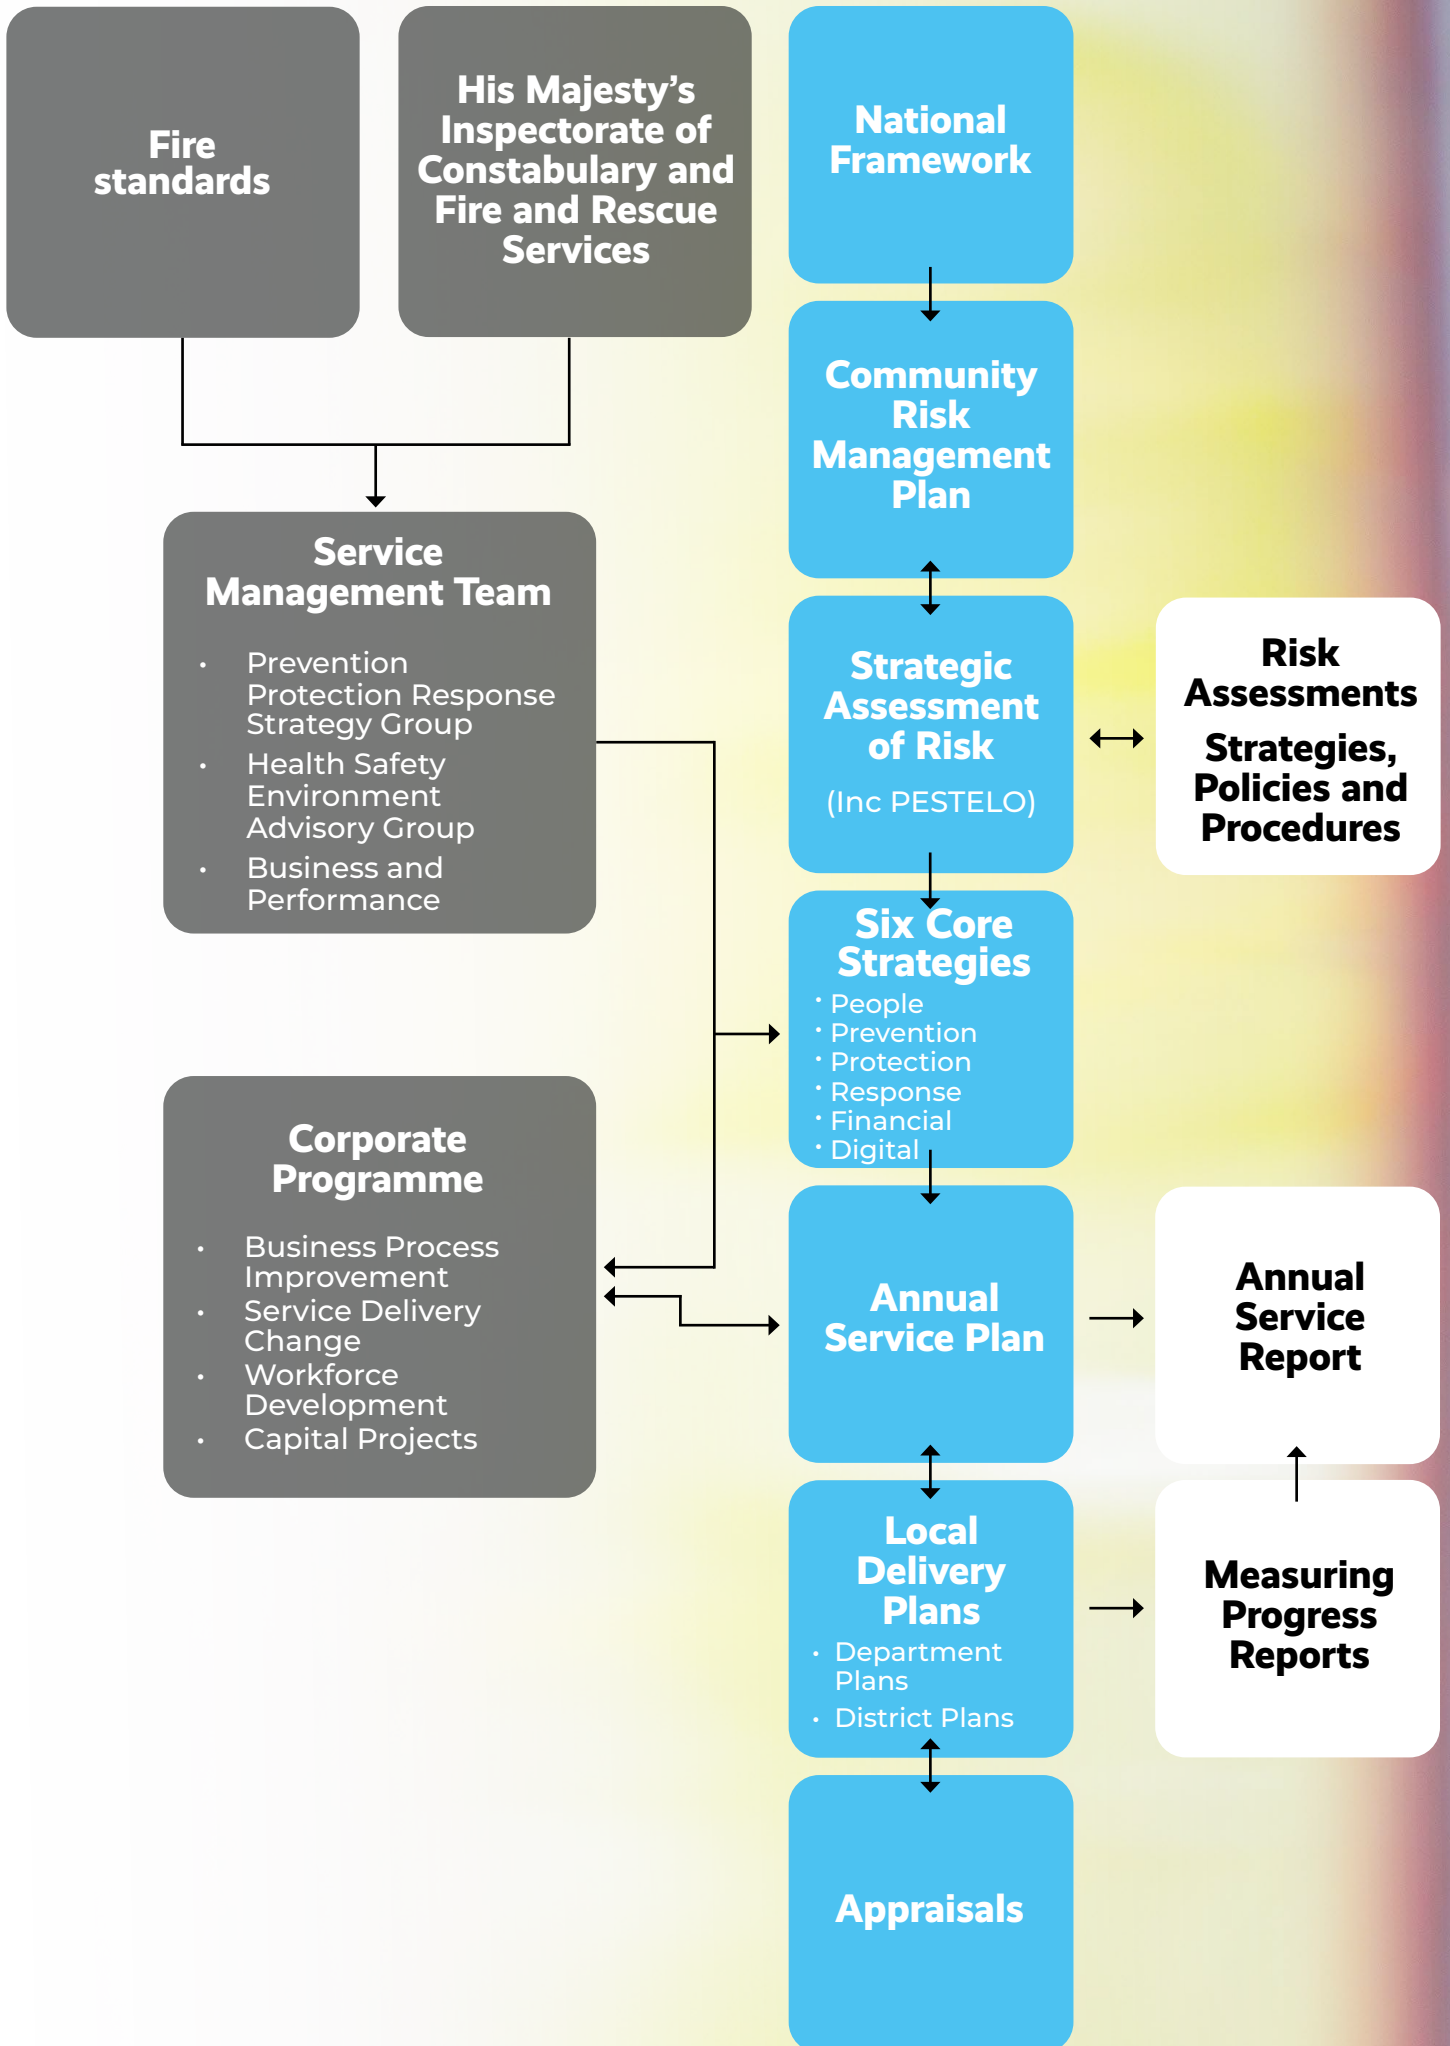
Fire standards

His Majesty’s Inspectorate of Constabulary and Fire and Rescue Services

National Framework

Community Risk Management Plan

Service Management Team

- Prevention Protection Response Strategy Group
- Health Safety Environment Advisory Group
- Business and Performance

Strategic Assessment of Risk

(Inc PESTELO)

Risk Assessments

Strategies, Policies and Procedures

Six Core Strategies

- People
- Prevention
- Protection
- Response
- Financial
- Digital

Corporate Programme

- Business Process Improvement
- Service Delivery Change
- Workforce Development
- Capital Projects

Annual Service Plan

Annual Service Report

Local Delivery Plans

- Department Plans
- District Plans

Measuring Progress Reports

Appraisals